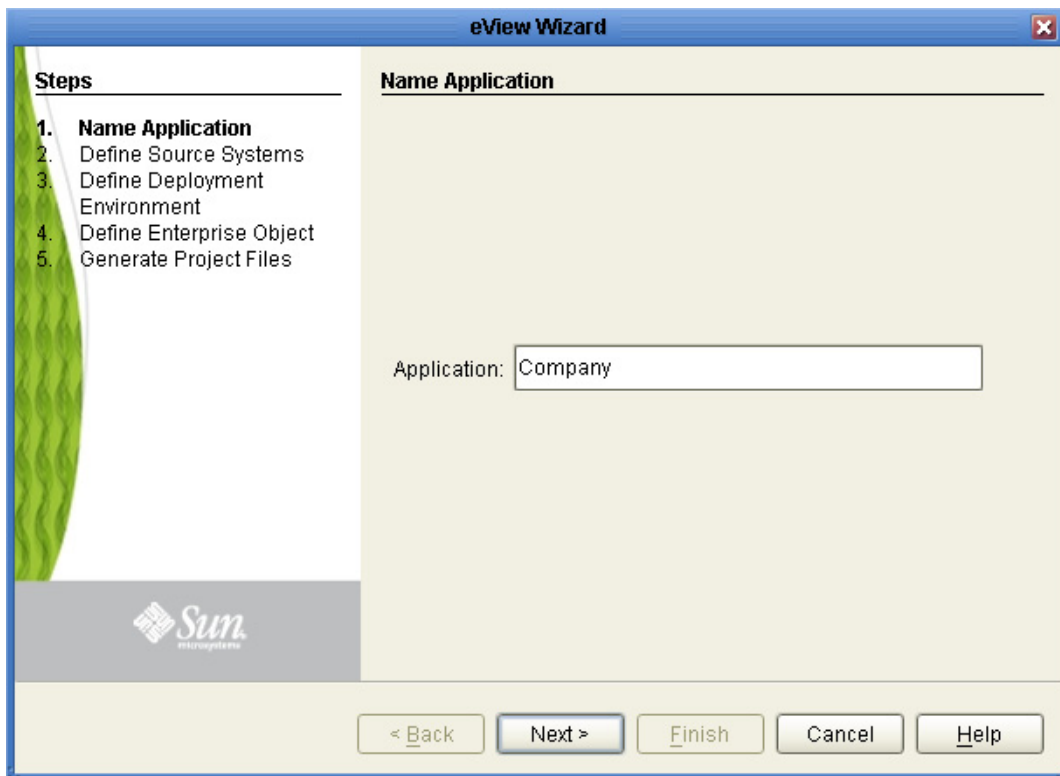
eView Wizard

Steps

1. Name Application
2. Define Source Systems
3. Define Deployment Environment
4. Define Enterprise Object
5. Generate Project Files

Sun microsystems

Name Application

Application: Company

< Back
Next >
Finish
Cancel
Help